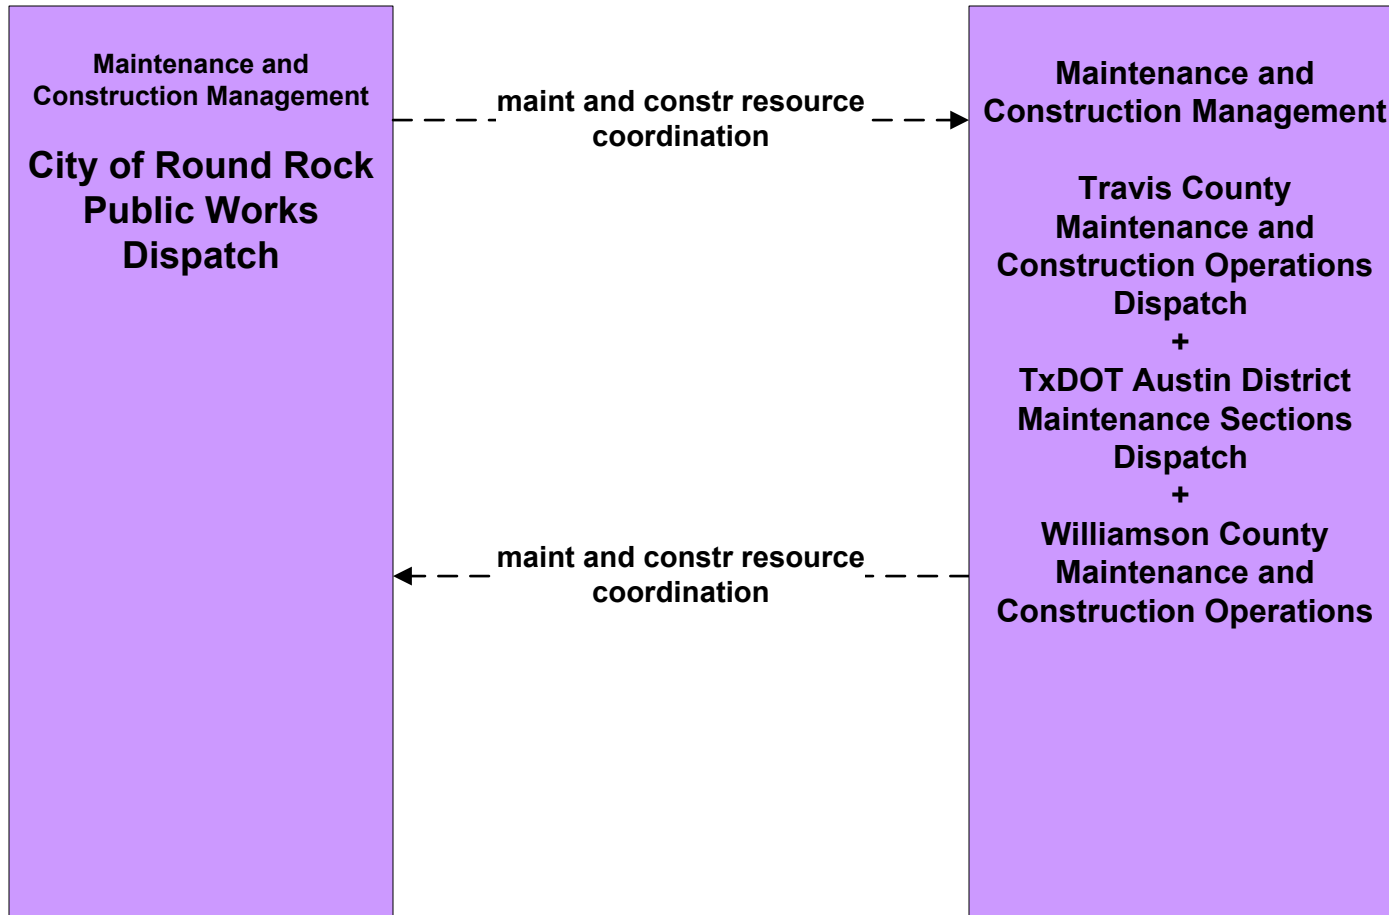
Maintenance and Construction Management

City of Round Rock Public Works Dispatch

maint and constr resource coordination

Maintenance and Construction Management

Travis County Maintenance and Construction Operations Dispatch
+
TxDOT Austin District Maintenance Sections Dispatch
+
Williamson County Maintenance and Construction Operations

maint and constr resource coordination